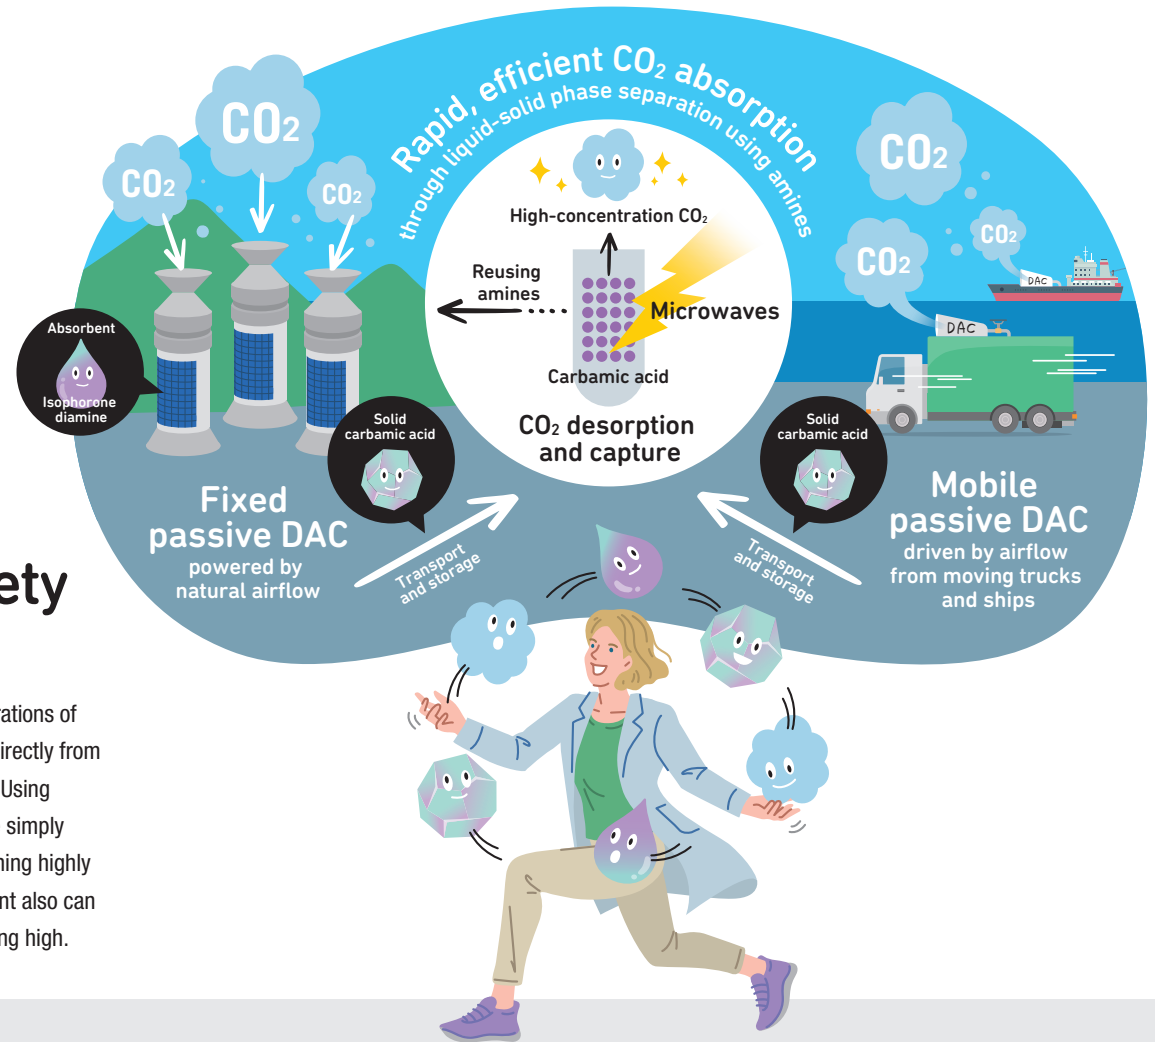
Rapid, efficient $CO_2$ absorption
through liquid-solid phase separation using amines

$CO_2$

$CO_2$

$CO_2$

$CO_2$

$CO_2$

$CO_2$

High-concentration $CO_2$

Reusing amines

Microwaves

Carbamic acid

$CO_2$ desorption and capture

DAC

DAC

Absorbent

Isophorone diamine

Solid carbamic acid

Solid carbamic acid

Fixed passive DAC
powered by natural airflow

Transport and storage

Transport and storage

Mobile passive DAC
driven by airflow from moving trucks and ships

ety

rations of irectly from Using simply ning highly nt also can ng high.